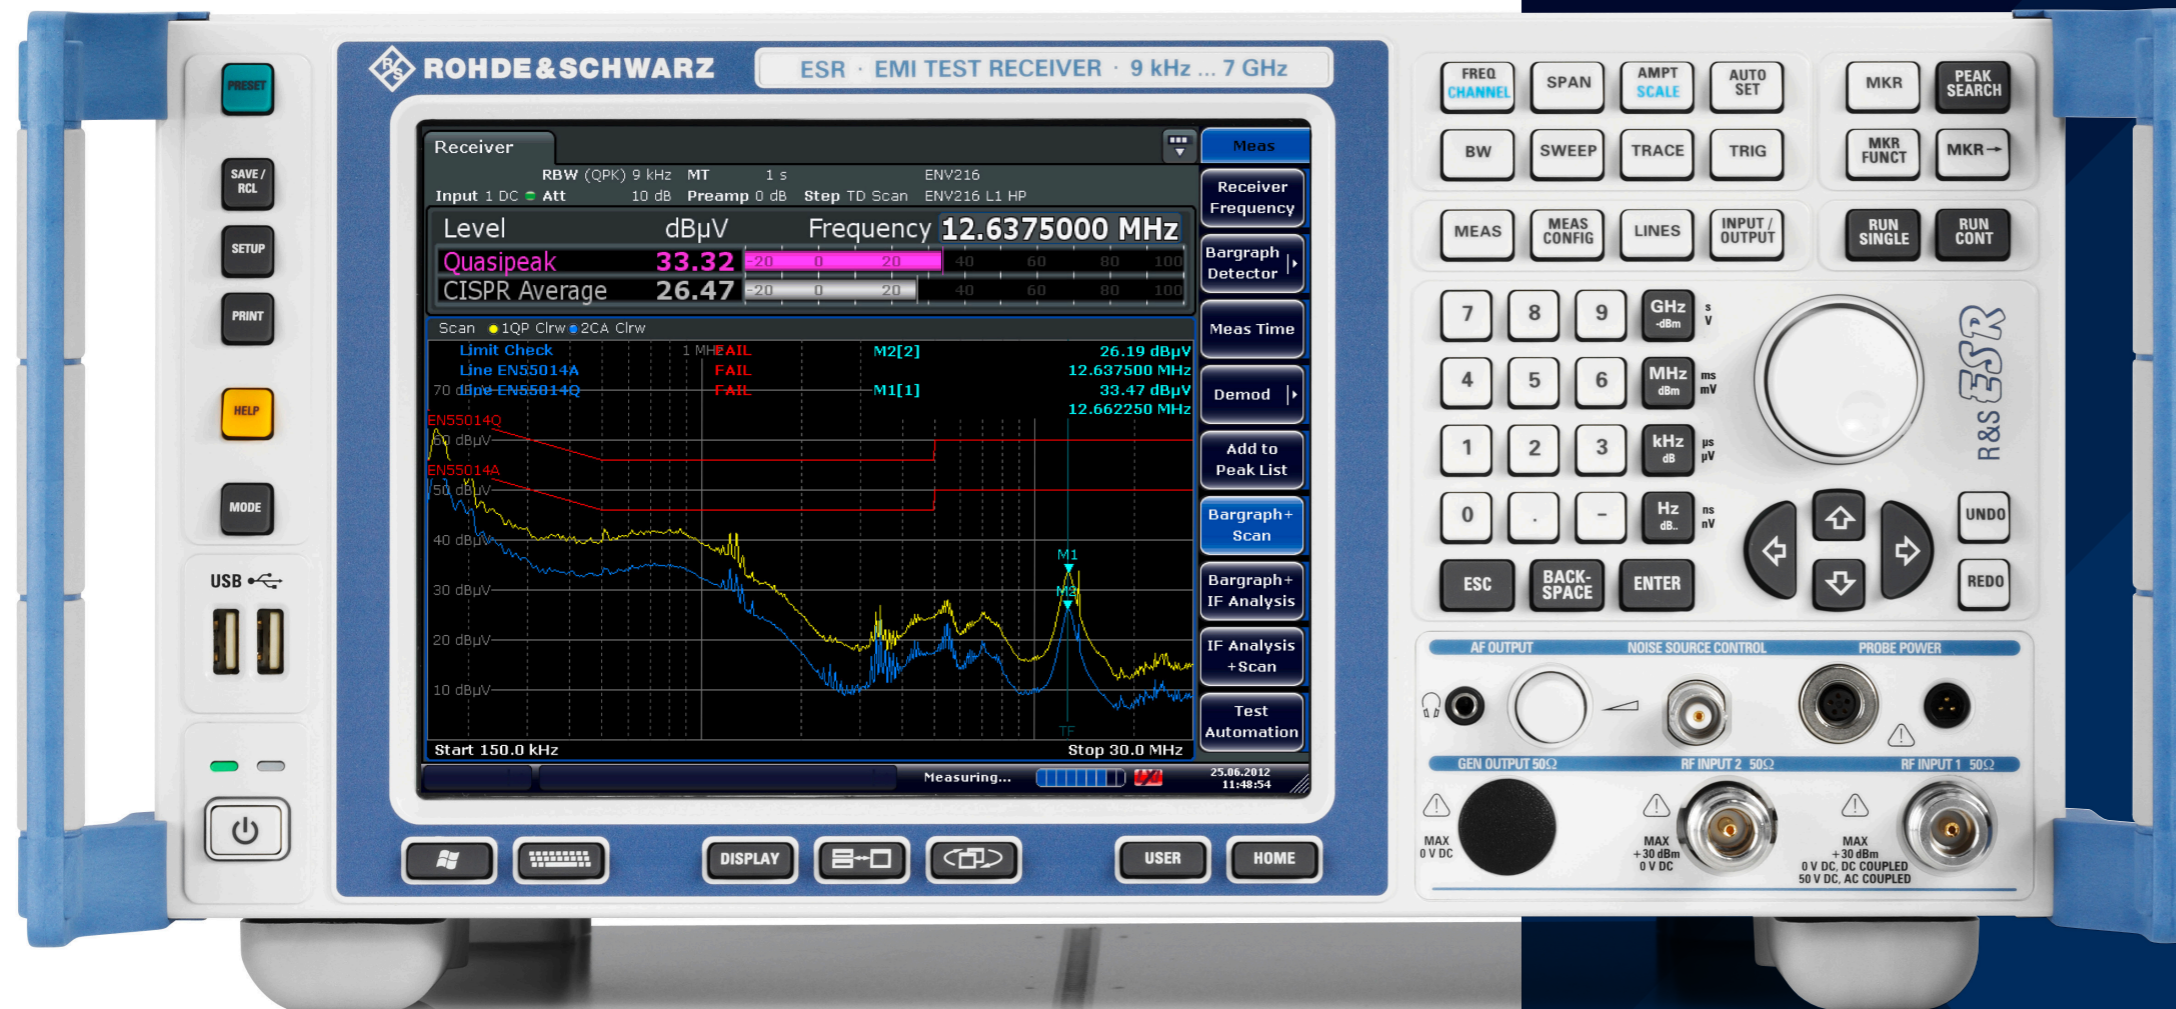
PRESET

SAVE / RCL

SETUP

PRINT

HELP

MODE

USB

ROHDE&SCHWARZ

ESR · EMI TEST RECEIVER · 9 kHz ... 7 GHz

Receiver

RBW (QPK) 9 kHz MT 1 s ENV216
Input 1 DC Att 10 dB Preamp 0 dB Step TD Scan ENV216 L1 HP

| Level | dBµV | Frequency 12.6375000 MHz |
|---|---|---|
| Quasipeak | 33.32 | -20 0 20 40 60 80 100 |
| CISPR Average | 26.47 | -20 0 20 40 60 80 100 |

Scan 1QP Clrw 2CA Clrw

Limit Check 1 MHz FAIL M2[2] 26.19 dBµV
Line EN55014A FAIL 12.637500 MHz
70 dBµV Line EN55014Q FAIL M1[1] 33.47 dBµV
12.662250 MHz

EN55014Q
60 dBµV
EN55014A
50 dBµV
40 dBµV
30 dBµV
20 dBµV
10 dBµV
M1
M2
TF

Start 150.0 kHz Stop 30.0 MHz

Measuring... 25.06.2012 11:48:54

Meas
Receiver Frequency
Bargraph Detector
Meas Time
Demod
Add to Peak List
Bargraph+ Scan
Bargraph+ IF Analysis
IF Analysis +Scan
Test Automation

DISPLAY USER HOME

FREQ CHANNEL SPAN AMPT SCALE AUTO SET MKR PEAK SEARCH
BW SWEEP TRACE TRIG MKR FUNCT MKR→
MEAS MEAS CONFIG LINES INPUT / OUTPUT RUN SINGLE RUN CONT

7 8 9 GHz -dBm s V
4 5 6 MHz dBm ms mV
1 2 3 kHz dB µs µV
0 . - Hz dB.. ns nV

ESC BACK-SPACE ENTER

UNDO REDO

R&S ESR

AF OUTPUT NOISE SOURCE CONTROL PROBE POWER

GEN OUTPUT 50Ω RF INPUT 2 50Ω RF INPUT 1 50Ω

MAX 0 V DC
MAX +30 dBm 0 V DC
MAX +30 dBm 0 V DC, DC COUPLED 50 V DC, AC COUPLED